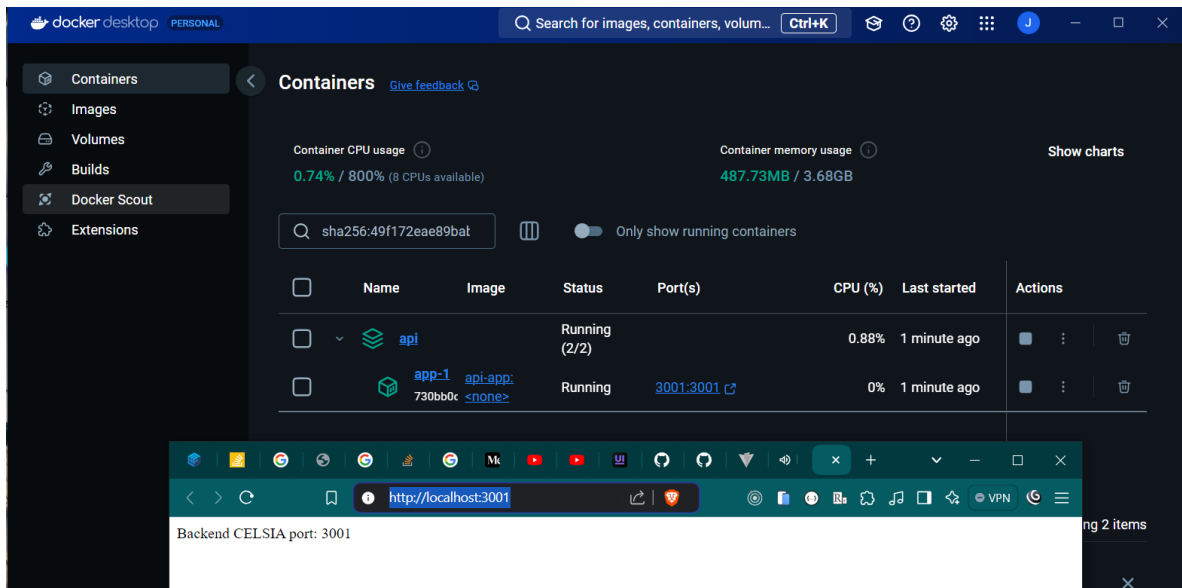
docker desktop PERSONAL

Search for images, containers, volum... Ctrl+K

J

Containers
Images
Volumes
Builds
Docker Scout
Extensions

Containers Give feedback

Container CPU usage
0.74% / 800% (8 CPUs available)

Container memory usage
487.73MB / 3.68GB

Show charts

sha256:49f172eae89bat

Only show running containers

| | Name | Image | Status | Port(s) | CPU (%) | Last started | Actions |
|---|---|---|---|---|---|---|---|
| | api | | Running (2/2) | | 0.88% | 1 minute ago | |
| | app-1 730bb0c | api-app: <none> | Running | 3001:3001 | 0% | 1 minute ago | |

Mc

UI

VPN

http://localhost:3001

Backend CELSIA port: 3001

ng 2 items